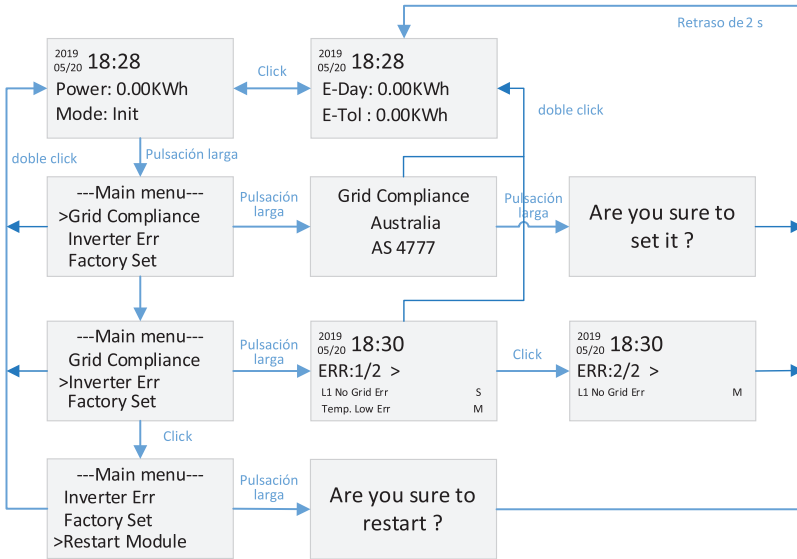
Retraso de 2 s

2019
05/20 18:28
Power: 0.00KWh
Mode: Init

Click

2019
05/20 18:28
E-Day: 0.00KWh
E-Tol : 0.00KWh

doble click

doble click

Pulsación larga

---Main menu---
>Grid Compliance
Inverter Err
Factory Set

Pulsación larga

Grid Compliance
Australia
AS 4777

Pulsación larga

Are you sure to set it ?

---Main menu---
Grid Compliance
>Inverter Err
Factory Set

Pulsación larga

2019
05/20 18:30
ERR:1/2 >
L1 No Grid Err S
Temp. Low Err M

Click

2019
05/20 18:30
ERR:2/2 >
L1 No Grid Err M

Click

---Main menu---
Inverter Err
Factory Set
>Restart Module

Pulsación larga

Are you sure to restart ?